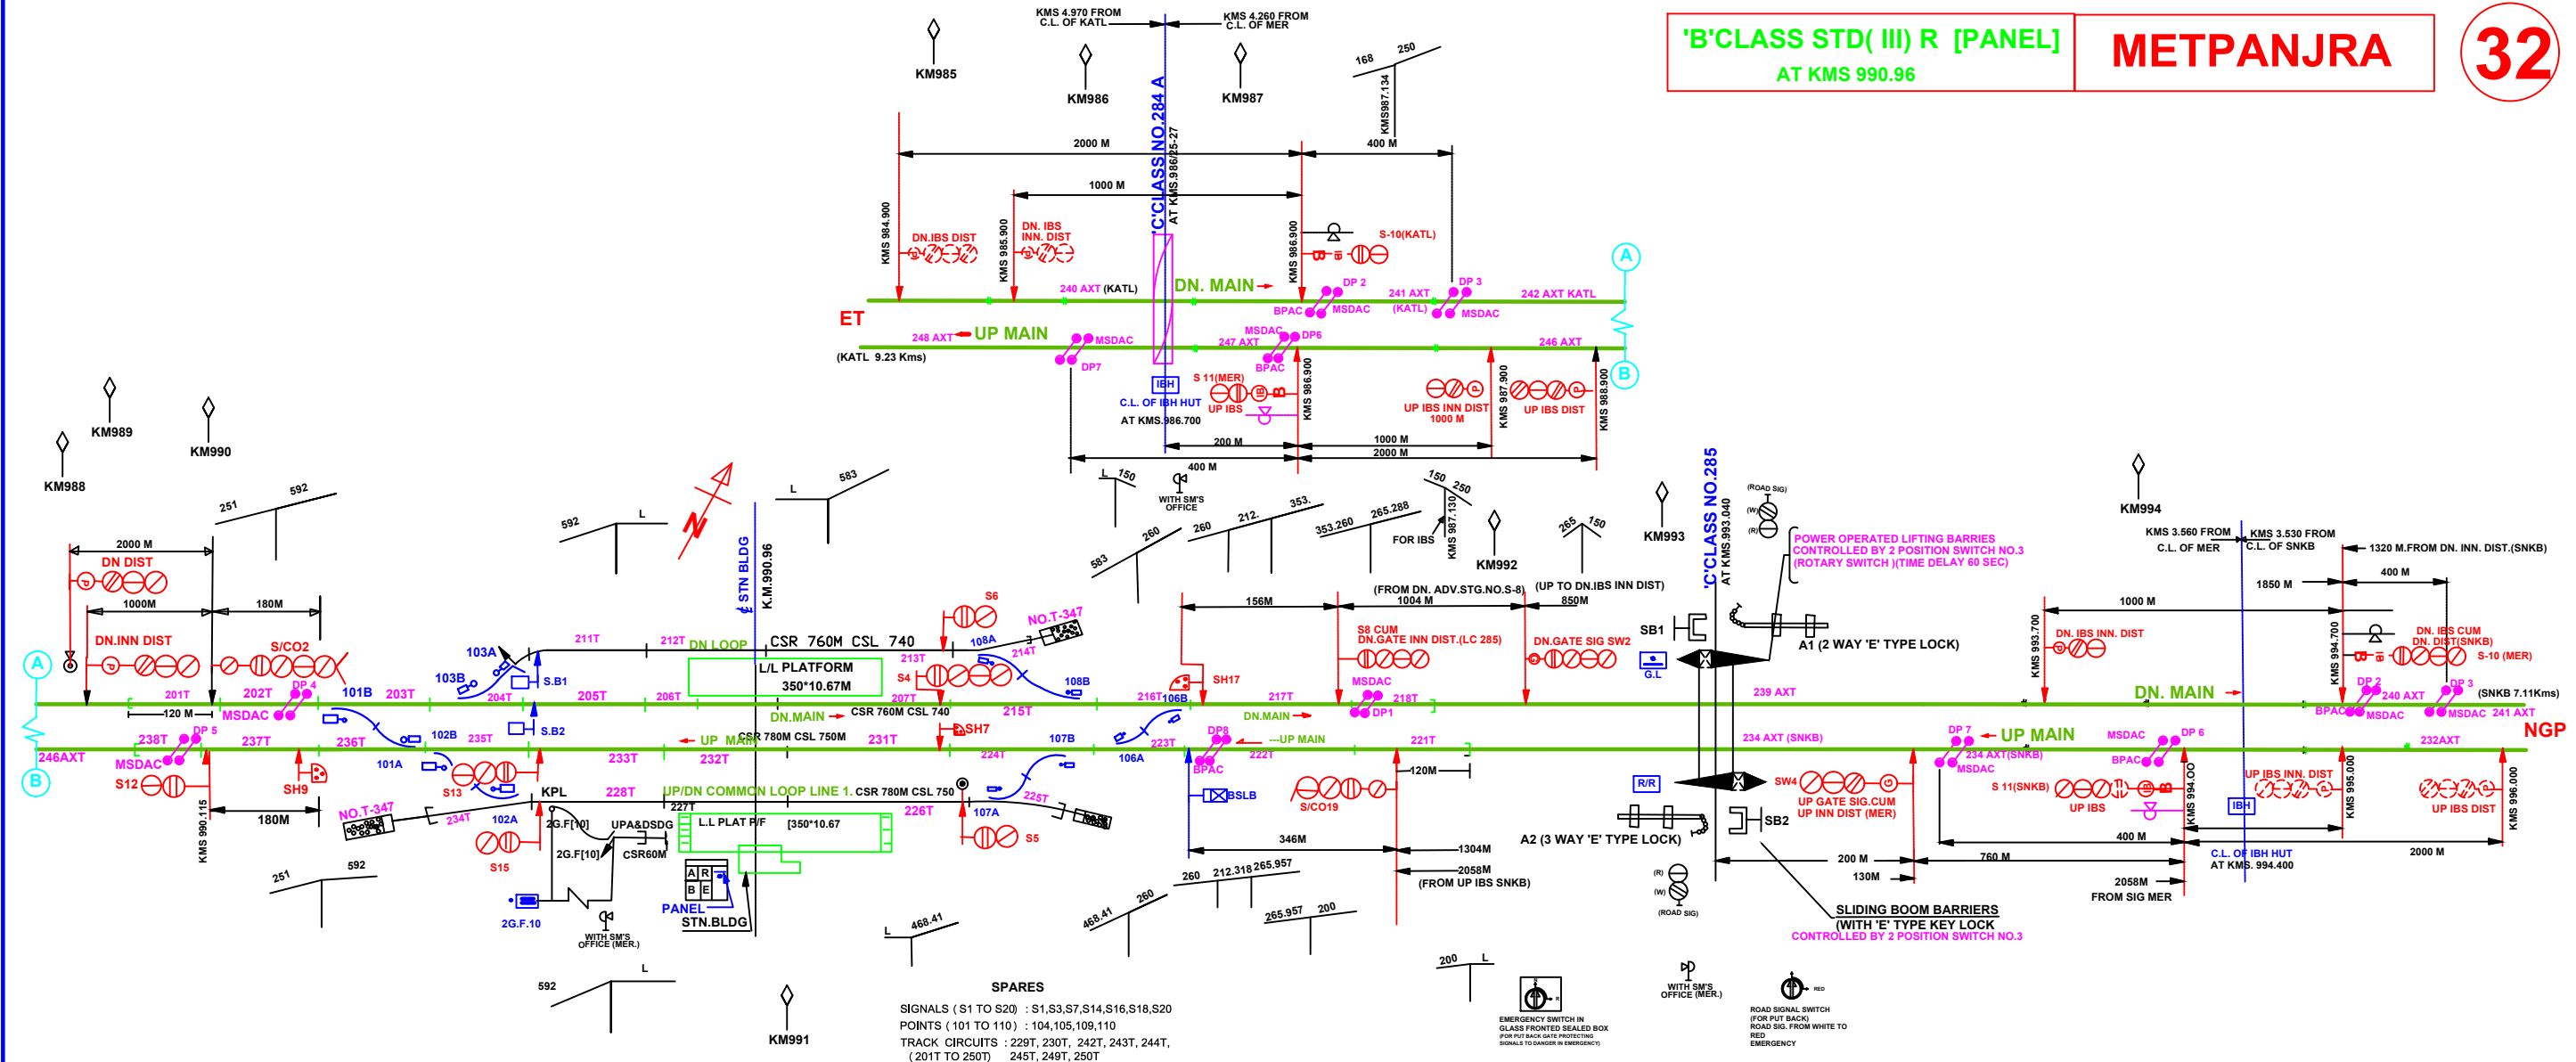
'B'CLASS STD( III) R [PANEL]
AT KMS 990.96

METPANJRA

32

KMS 4.970 FROM C.L. OF KATL
KMS 4.260 FROM C.L. OF MER

KM985
KM986
KM987
KM988
KM989
KM990
KM991
KM992
KM993
KM994

'C'CLASS NO.284 A
AT KMS.986/25-27

2000 M
400 M
1000 M
168
250
KMS987.134

KMS 984.900
DN.IBS DIST
KMS 985.900
DN. IBS INN. DIST
KMS 986.900
S-10(KATL)

240 AXT (KATL)
DN. MAIN
DP 2
BPAC
MSDAC
241 AXT (KATL)
DP 3
MSDAC
242 AXT KATL

ET
248 AXT
UP MAIN
MSDAC
MSDAC
247 AXT
DP6
BPAC
246 AXT
(KATL 9.23 Kms)
DP7

IBH
C.L. OF IBH HUT
AT KMS.986.700
S 11(MER)
UP IBS
KMS 986.900
UP IBS INN DIST
1000 M
KMS 987.900
UP IBS DIST
KMS 988.900

200 M
1000 M
2000 M
400 M

A
B

L
150
WITH SM'S OFFICE
260
583
260
212.
353.
353.260
265.288
150
250
FOR IBS
KMS 987.130

251
592
592
L
583
L
STN BLDG
K.M.990.96

2000 M
DN DIST
1000M
180M
DN.INN DIST
S/CO2
A

103A
103B
S.B1
211T
212T
DN LOOP
CSR 760M CSL 740
L/L PLATFORM
350*10.67M
S6
NO.T-347
108A
213T
S4
214T
108B
SH17
156M
(FROM DN. ADV.STG.NO.S-8)
1004 M
S8 CUM DN.GATE INN DIST.(LC 285)
(UP TO DN.IBS INN DIST)
850M
DN.GATE SIG SW2
265
150
SB1
G.L

'C'CLASS NO.285
AT KMS.993.040
(ROAD SIG)
(W)
(R)
POWER OPERATED LIFTING BARRIERS CONTROLLED BY 2 POSITION SWITCH NO.3 (ROTARY SWITCH )(TIME DELAY 60 SEC)
A1 (2 WAY 'E' TYPE LOCK)

KMS 3.560 FROM C.L. OF MER
KMS 3.530 FROM C.L. OF SNKB
1320 M.FROM DN. INN. DIST.(SNKB)
1850 M
400 M
1000 M
KMS 993.700
DN. IBS INN. DIST
KMS 994.700
DN. IBS CUM DN. DIST(SNKB)
S-10 (MER)

201T
202T
DP 4
101B
203T
120 M
MSDAC
205T
206T
204T
207T
DN.MAIN
CSR 760M CSL 740
215T
216T
106B
217T
DN.MAIN
MSDAC
DP1
218T
239 AXT
DN. MAIN
DP 2
240 AXT
BPAC
MSDAC
DP 3
(SNKB 7.11Kms)
MSDAC
241 AXT

238T
DP 5
237T
236T
102B
235T
S.B2
UP MAIN
CSR 780M CSL 750M
231T
SH7
107B
UP MAIN
221T
234 AXT (SNKB)
DP 7
UP MAIN
MSDAC
DP 6
232AXT
NGP
246AXT
B
MSDAC
S12
SH9
101A
233T
232T
224T
223T
106A
DP8
BPAC
222T
120M
234 AXT(SNKB)
MSDAC
BPAC

NO.T-347
S13
234T
102A
KPL
228T
UP/DN COMMON LOOP LINE 1. CSR 780M CSL 750
227T
225T
107A
226T
S5
BSLB
S/CO19
R/R
SW4
UP GATE SIG.CUM UP INN DIST (MER)
S 11(SNKB)
UP IBS
UP IBS INN. DIST
IBH
KMS 994.OO
KMS 995.000
UP IBS DIST
KMS 996.000

KMS 990.115
180M
2G.F[10]
UPA&DSDG
2G.F[10]
CSR60M
L.L PLAT P/F
[350*10.67
S15
A R
B E
PANEL
STN.BLDG
2G.F.10
WITH SM'S OFFICE (MER.)
346M
1304M
2058M
(FROM UP IBS SNKB)
A2 (3 WAY 'E' TYPE LOCK)
SB2
200 M
130M
760 M
400 M
2058M
FROM SIG MER
2000 M
C.L. OF IBH HUT
AT KMS. 994.400
(R)
(W)
(ROAD SIG)
SLIDING BOOM BARRIERS
(WITH 'E' TYPE KEY LOCK
CONTROLLED BY 2 POSITION SWITCH NO.3

251
592
260
212.318
265.957
468.41
260
265.957
200
L
468.41
200
L
592
L

SPARES
SIGNALS ( S1 TO S20) : S1,S3,S7,S14,S16,S18,S20
POINTS ( 101 TO 110) : 104,105,109,110
TRACK CIRCUITS : 229T, 230T, 242T, 243T, 244T,
(201T TO 250T) 245T, 249T, 250T

EMERGENCY SWITCH IN GLASS FRONTED SEALED BOX (FOR PUT BACK GATE PROTECTING SIGNALS TO DANGER IN EMERGENCY)
WITH SM'S OFFICE (MER.)
RED
ROAD SIGNAL SWITCH (FOR PUT BACK) ROAD SIG. FROM WHITE TO RED EMERGENCY